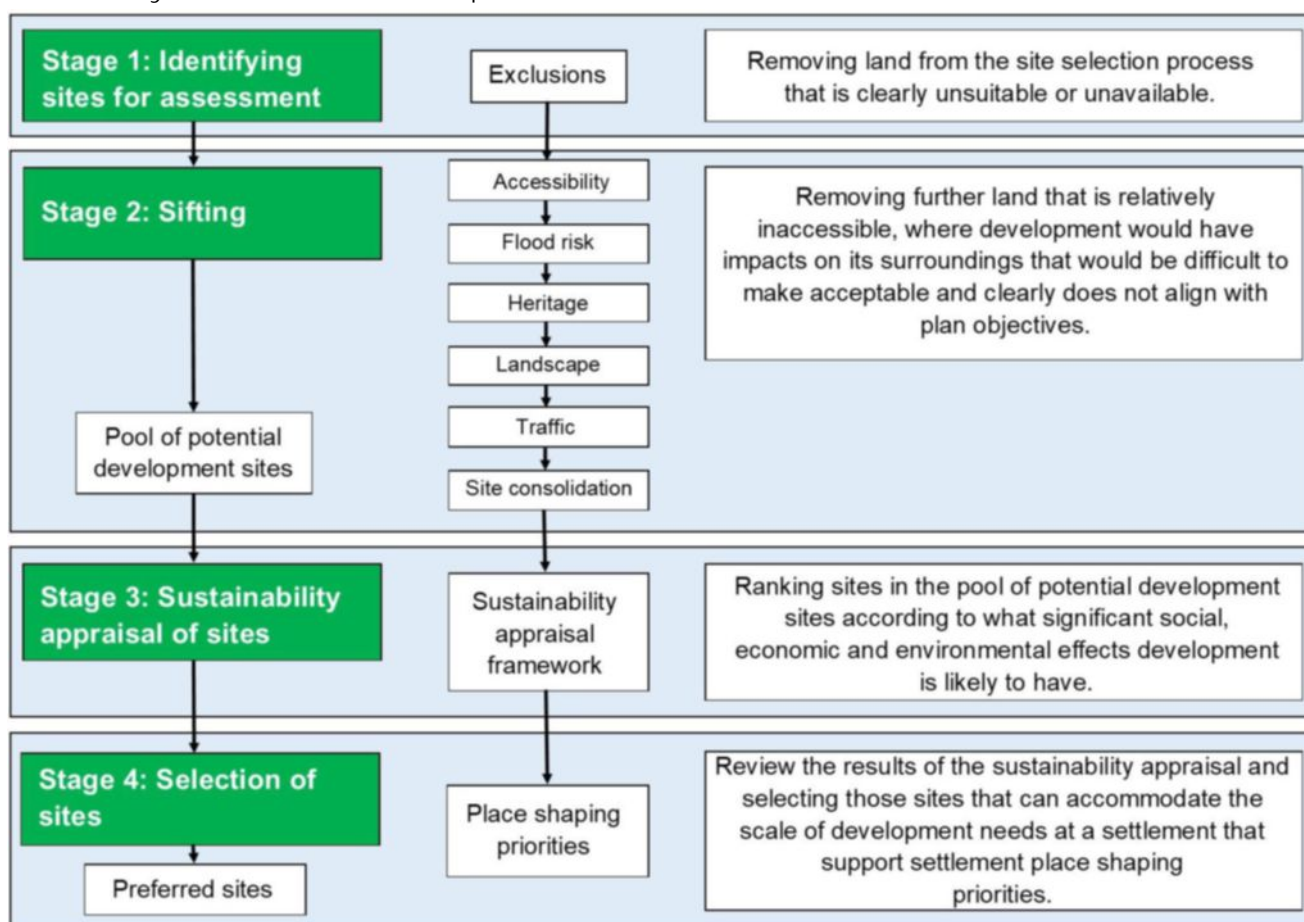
Stage 1: Identifying sites for assessment

Exclusions

Removing land from the site selection process that is clearly unsuitable or unavailable.

Stage 2: Sifting

Accessibility

Flood risk

Heritage

Landscape

Traffic

Site consolidation

Removing further land that is relatively inaccessible, where development would have impacts on its surroundings that would be difficult to make acceptable and clearly does not align with plan objectives.

Pool of potential development sites

Stage 3: Sustainability appraisal of sites

Sustainability appraisal framework

Ranking sites in the pool of potential development sites according to what significant social, economic and environmental effects development is likely to have.

Stage 4: Selection of sites

Place shaping priorities

Review the results of the sustainability appraisal and selecting those sites that can accommodate the scale of development needs at a settlement that support settlement place shaping priorities.

Preferred sites